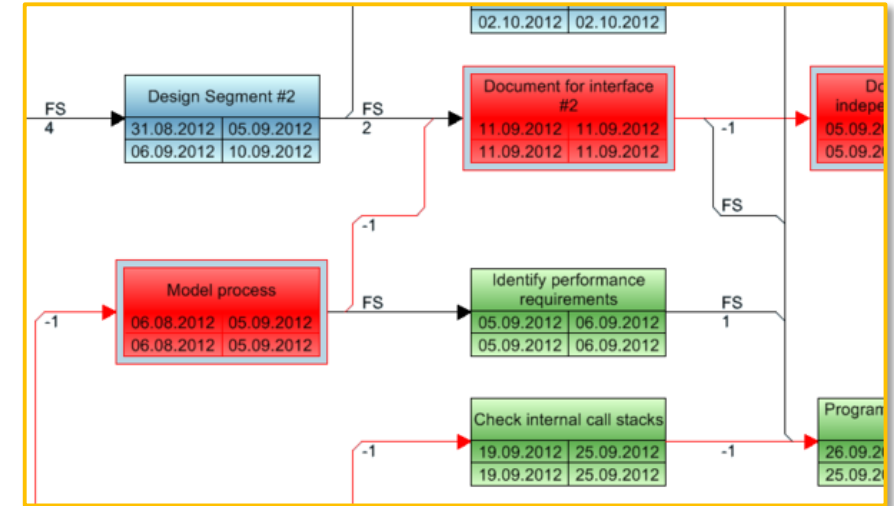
02.10.2012 02.10.2012

FS
4

Design Segment #2

31.08.2012 05.09.2012
06.09.2012 10.09.2012

FS
2

Document for interface #2

11.09.2012 11.09.2012
11.09.2012 11.09.2012

-1

Do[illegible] indepe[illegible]
05.09.2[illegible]
05.09.2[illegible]

FS

-1

-1

Model process

06.08.2012 05.09.2012
06.08.2012 05.09.2012

FS

Identify performance requirements

05.09.2012 06.09.2012
05.09.2012 06.09.2012

FS
1

Check internal call stacks

19.09.2012 25.09.2012
19.09.2012 25.09.2012

-1

-1

Program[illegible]
26.09.20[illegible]
25.09.20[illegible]